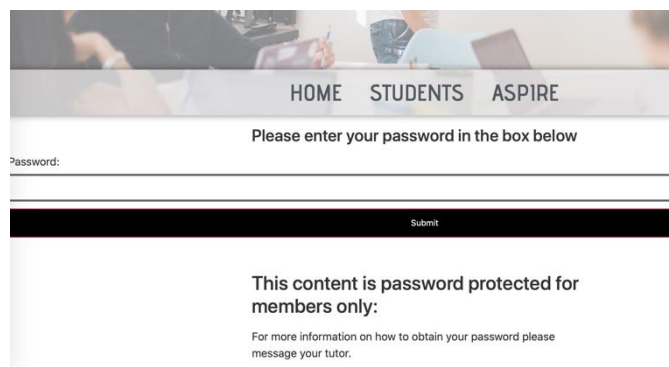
HOME STUDENTS ASPIRE

Please enter your password in the box below

Password:

Submit

This content is password protected for members only:

For more information on how to obtain your password please message your tutor.